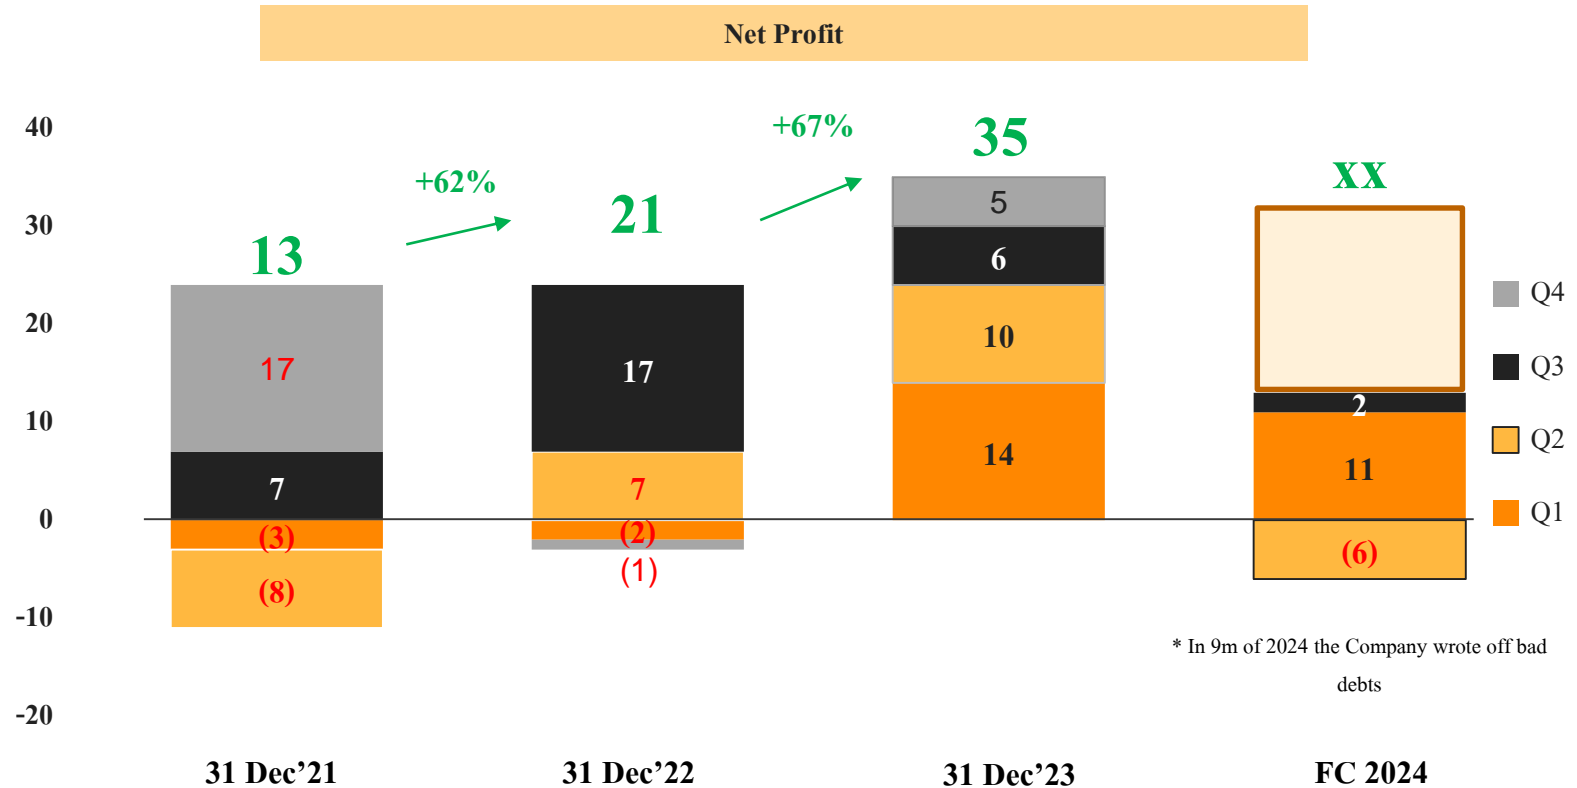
Net Profit

40
30
20
10
0
-10
-20

+62%
+67%

13
17
7
(3)
(8)

21
17
7
(2)
(1)

35
5
6
10
14

XX
2
11
(6)

Q4
Q3
Q2
Q1

* In 9m of 2024 the Company wrote off bad debts

31 Dec'21
31 Dec'22
31 Dec'23
FC 2024